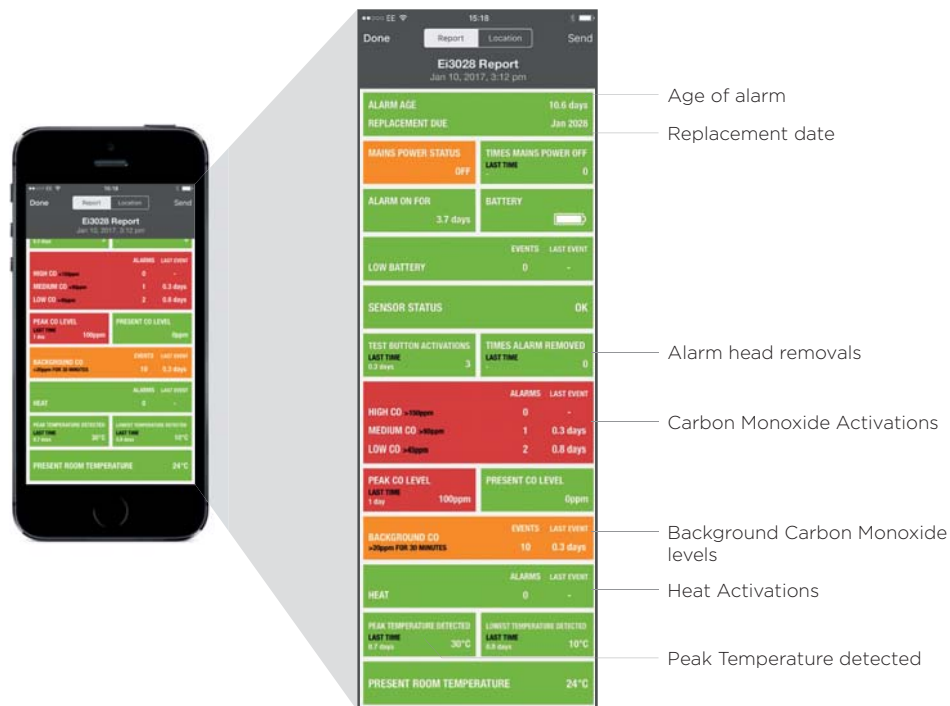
EE 15:18

Done Report Location Send

Ei3028 Report
Jan 10, 2017, 3:12 pm

ALARM AGE 10.6 days
REPLACEMENT DUE Jan 2026

MAINS POWER STATUS OFF

TIMES MAINS POWER OFF
LAST TIME
- 0

ALARM ON FOR 3.7 days

BATTERY

EVENTS LAST EVENT
LOW BATTERY 0 -

SENSOR STATUS OK

TEST BUTTON ACTIVATIONS
LAST TIME
0.3 days 3

TIMES ALARM REMOVED
LAST TIME
- 0

ALARMS LAST EVENT
HIGH CO >150ppm 0 -
MEDIUM CO >50ppm 1 0.3 days
LOW CO >43ppm 2 0.8 days

PEAK CO LEVEL
LAST TIME
1 day 100ppm

PRESENT CO LEVEL 0ppm

EVENTS LAST EVENT
BACKGROUND CO
>20ppm FOR 30 MINUTES 10 0.3 days

ALARMS LAST EVENT
HEAT 0 -

PEAK TEMPERATURE DETECTED
LAST TIME
8.7 days 30°C

LOWEST TEMPERATURE DETECTED
LAST TIME
8.8 days 10°C

PRESENT ROOM TEMPERATURE 24°C

Age of alarm

Replacement date

Alarm head removals

Carbon Monoxide Activations

Background Carbon Monoxide levels

Heat Activations

Peak Temperature detected